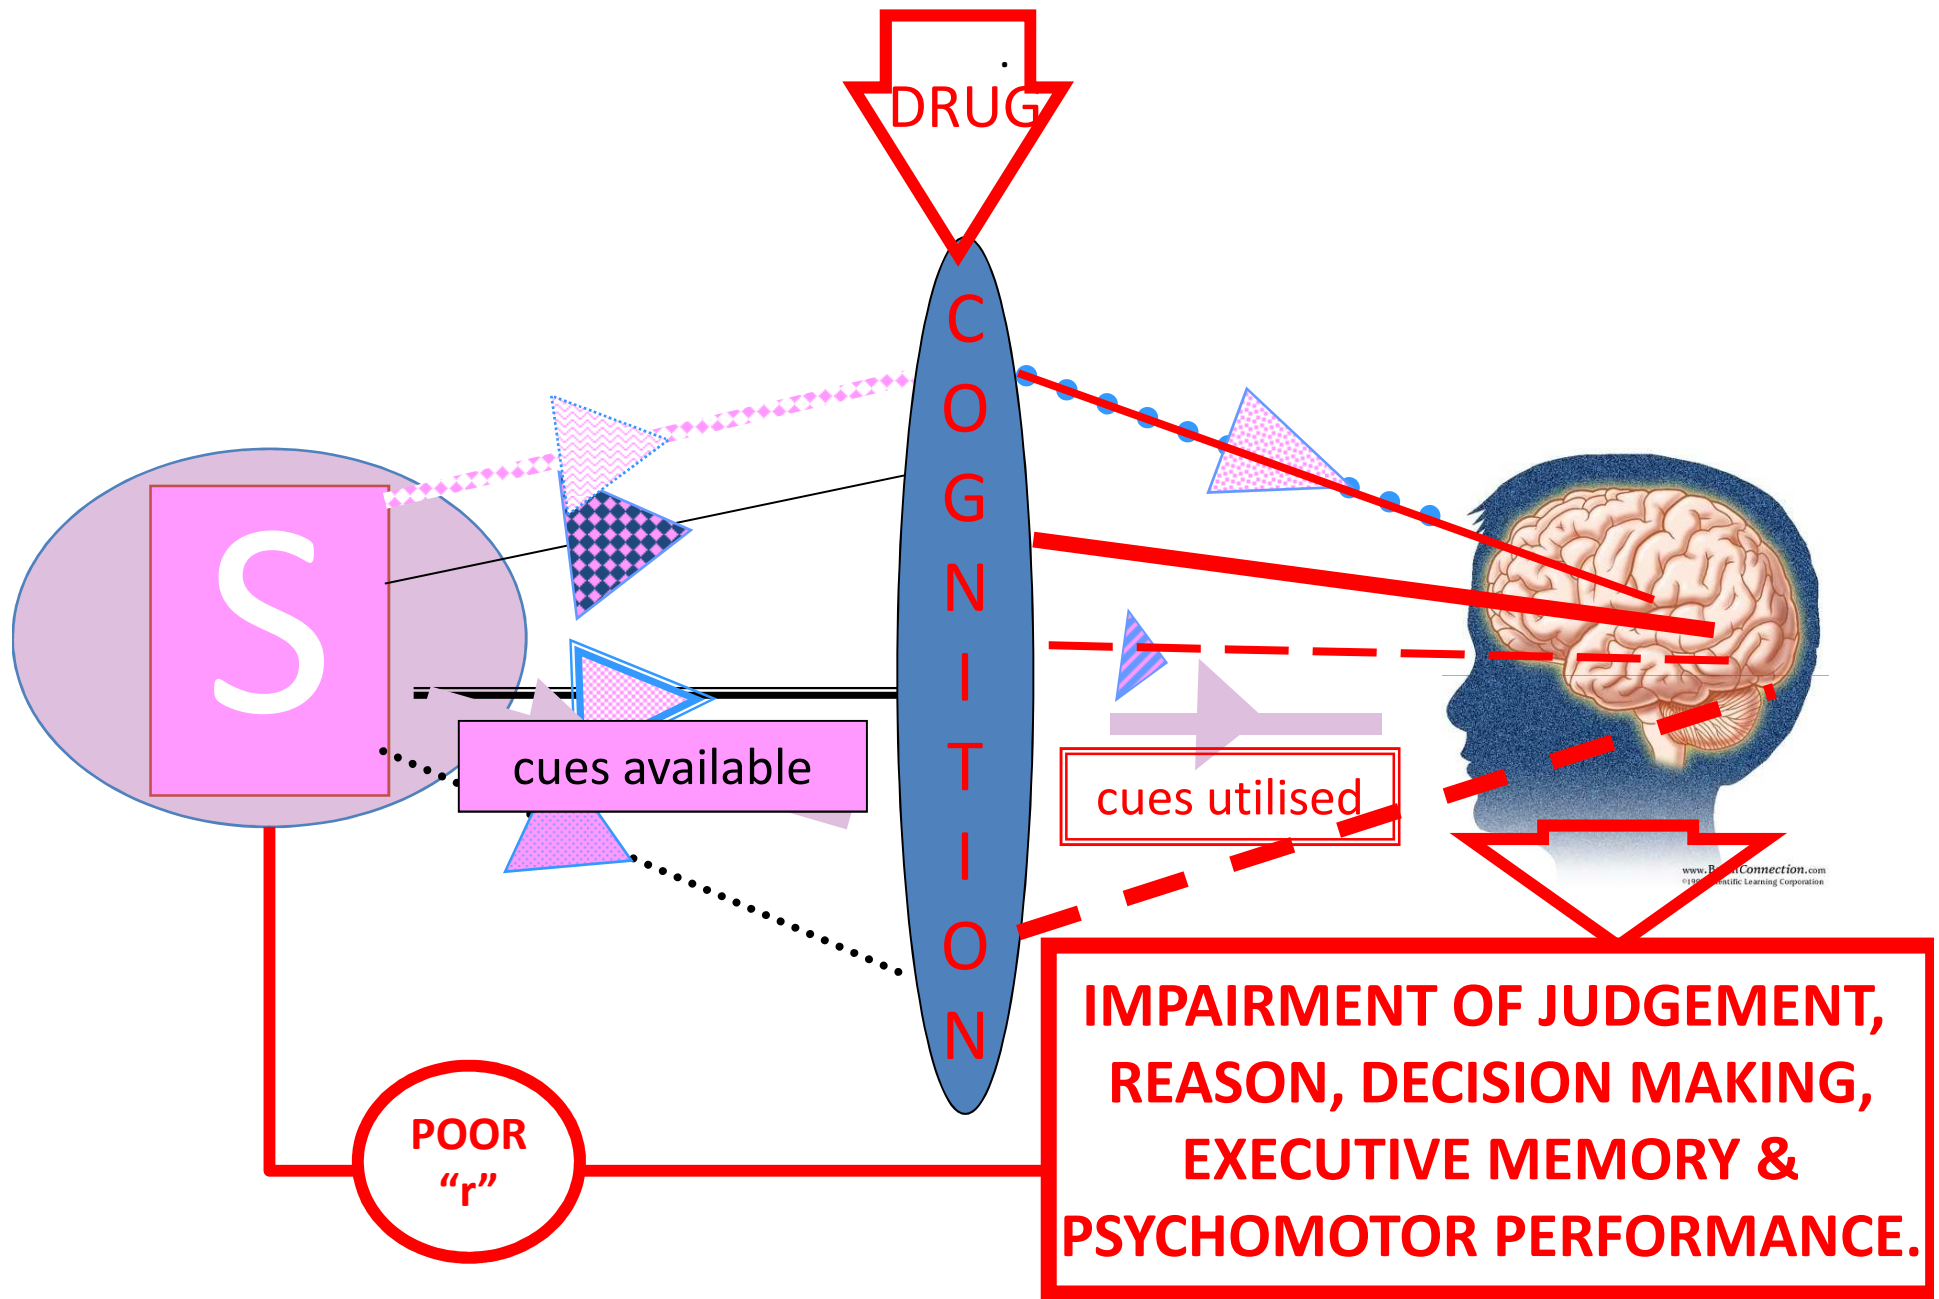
DRUG

C O G N I T I O N

S

cues available

cues utilised

www.B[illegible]Connection.com
©19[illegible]ntific Learning Corporation

IMPAIRMENT OF JUDGEMENT, REASON, DECISION MAKING, EXECUTIVE MEMORY & PSYCHOMOTOR PERFORMANCE.

POOR
“r”